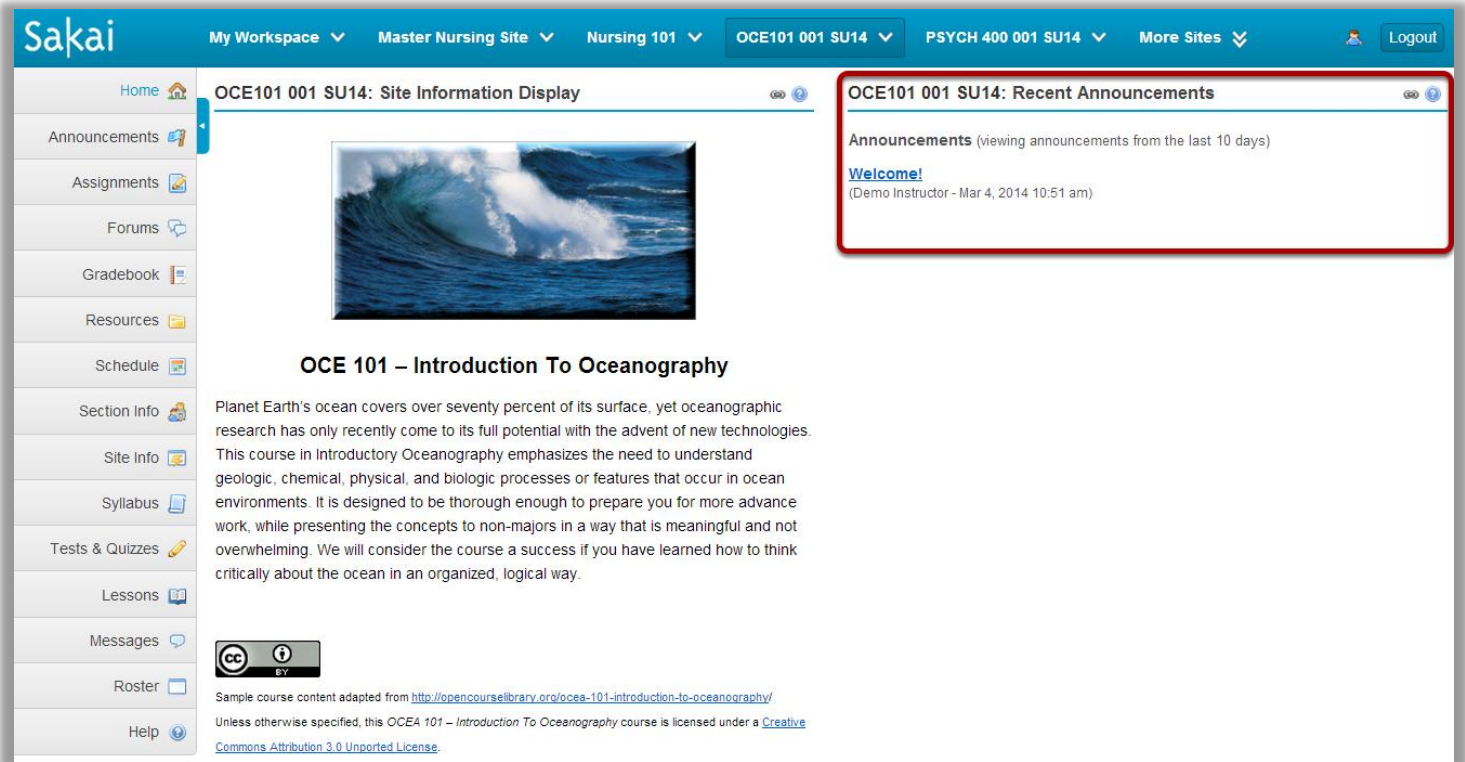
Sakai

My Workspace
Master Nursing Site
Nursing 101
OCE101 001 SU14
PSYCH 400 001 SU14
More Sites
Logout

Home
Announcements
Assignments
Forums
Gradebook
Resources
Schedule
Section Info
Site Info
Syllabus
Tests & Quizzes
Lessons
Messages
Roster
Help

OCE101 001 SU14: Site Information Display

OCE 101 – Introduction To Oceanography

Planet Earth's ocean covers over seventy percent of its surface, yet oceanographic research has only recently come to its full potential with the advent of new technologies. This course in Introductory Oceanography emphasizes the need to understand geologic, chemical, physical, and biologic processes or features that occur in ocean environments. It is designed to be thorough enough to prepare you for more advance work, while presenting the concepts to non-majors in a way that is meaningful and not overwhelming. We will consider the course a success if you have learned how to think critically about the ocean in an organized, logical way.

cc BY

Sample course content adapted from http://opencourselibrary.org/ocea-101-introduction-to-oceanography/

Unless otherwise specified, this OCEA 101 – Introduction To Oceanography course is licensed under a Creative Commons Attribution 3.0 Unported License.

OCE101 001 SU14: Recent Announcements

Announcements (viewing announcements from the last 10 days)

Welcome!
(Demo Instructor - Mar 4, 2014 10:51 am)